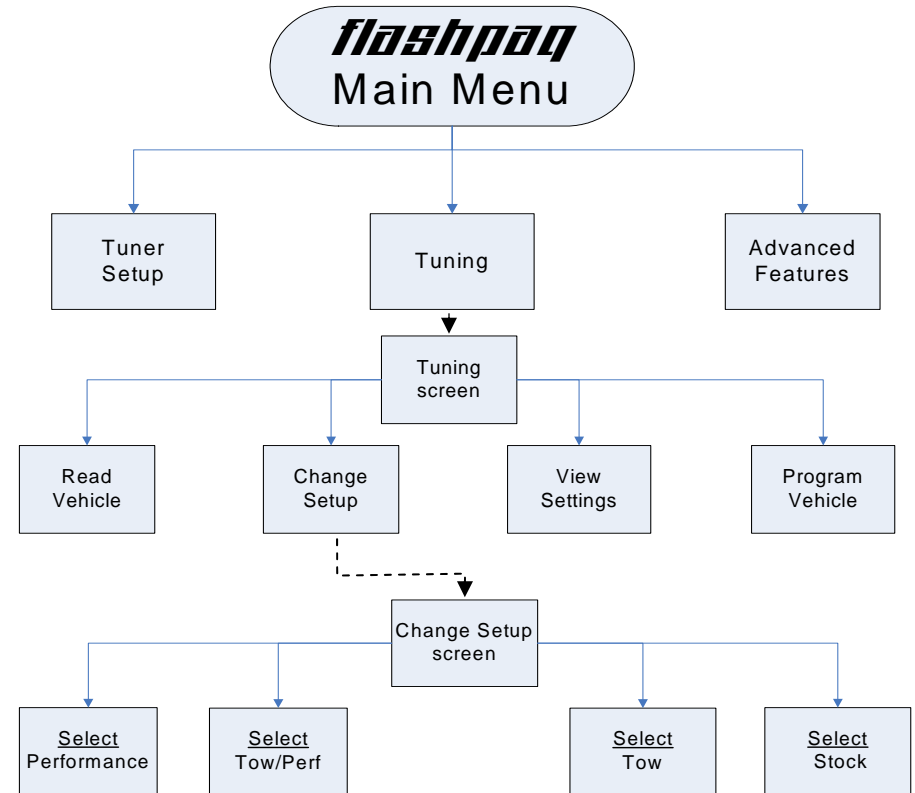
flashpaq
Main Menu

Tuner Setup

Tuning

Advanced Features

Tuning screen

Read Vehicle

Change Setup

View Settings

Program Vehicle

Change Setup screen

Select Performance

Select Tow/Perf

Select Tow

Select Stock